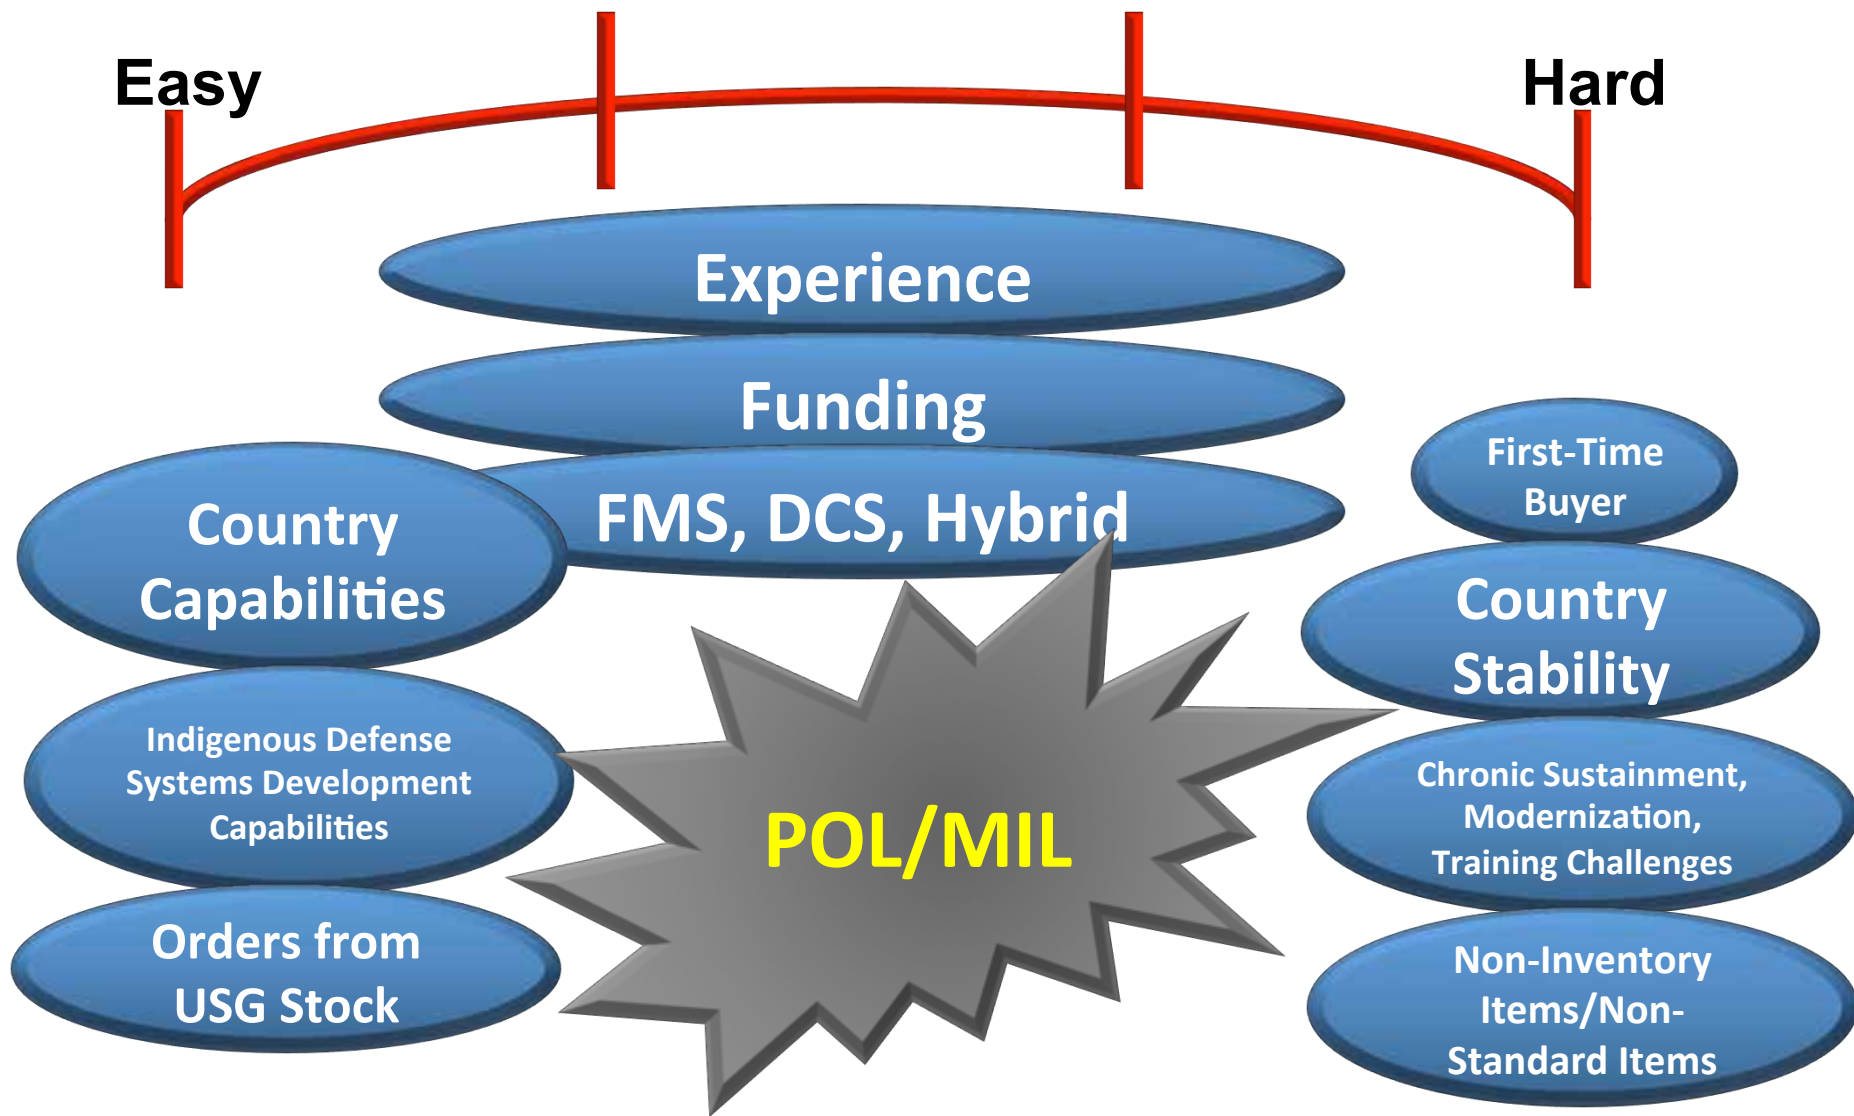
Easy

Hard

Experience

Funding

FMS, DCS, Hybrid

Country Capabilities

Indigenous Defense Systems Development Capabilities

Orders from USG Stock

POL/MIL

First-Time Buyer

Country Stability

Chronic Sustainment, Modernization, Training Challenges

Non-Inventory Items/Non-Standard Items